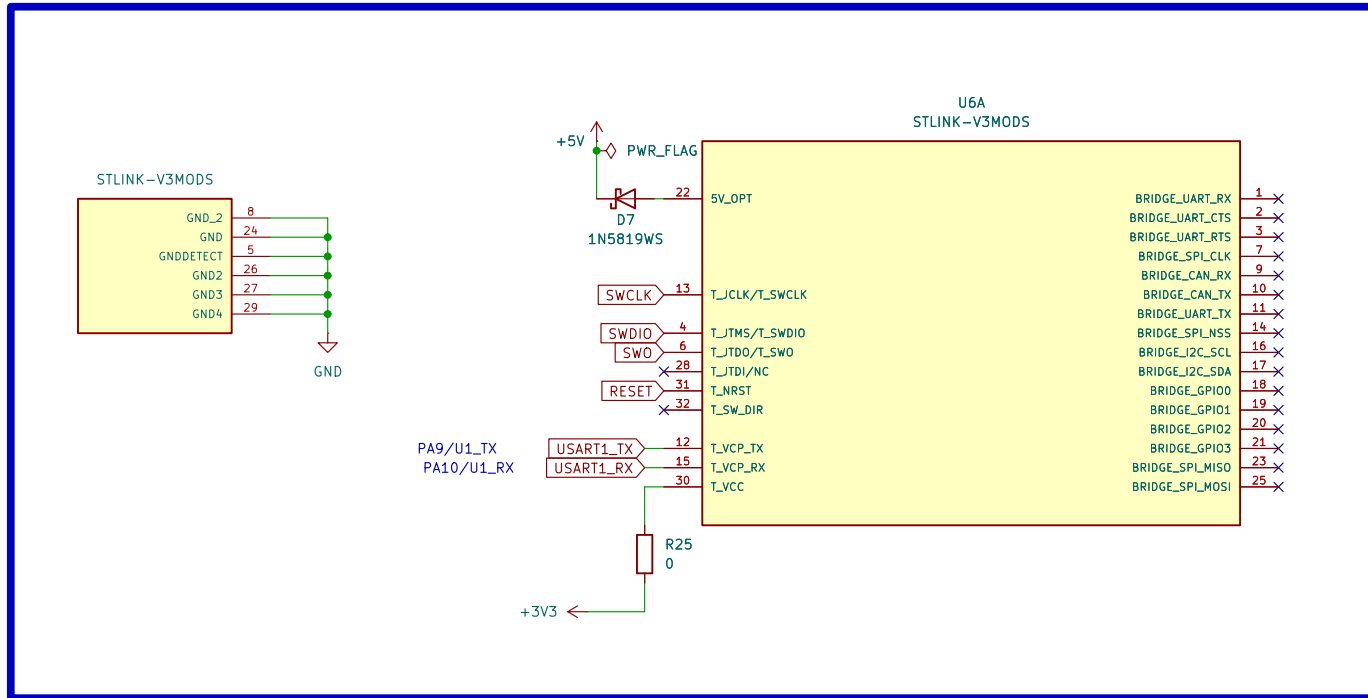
STLINK-V3MODS

GND_2 8
GND 24
GNDDETECT 5
GND2 26
GND3 27
GND4 29

GND

+5V
PWR_FLAG

D7
1N5819WS

U6A
STLINK-V3MODS

22 5V_OPT
SWCLK 13 T_JCLK/T_SWCLK
SWDIO 4 T_JTMS/T_SWDIO
SWO 6 T_JTDO/T_SWO
28 T_JTDI/NC
RESET 31 T_NRST
32 T_SW_DIR
PA9/U1_TX USART1_TX 12 T_VCP_TX
PA10/U1_RX USART1_RX 15 T_VCP_RX
30 T_VCC

BRIDGE_UART_RX 1
BRIDGE_UART_CTS 2
BRIDGE_UART_RTS 3
BRIDGE_SPI_CLK 7
BRIDGE_CAN_RX 9
BRIDGE_CAN_TX 10
BRIDGE_UART_TX 11
BRIDGE_SPI_NSS 14
BRIDGE_I2C_SCL 16
BRIDGE_I2C_SDA 17
BRIDGE_GPIO0 18
BRIDGE_GPIO1 19
BRIDGE_GPIO2 20
BRIDGE_GPIO3 21
BRIDGE_SPI_MISO 23
BRIDGE_SPI_MOSI 25

R25
0

+3V3